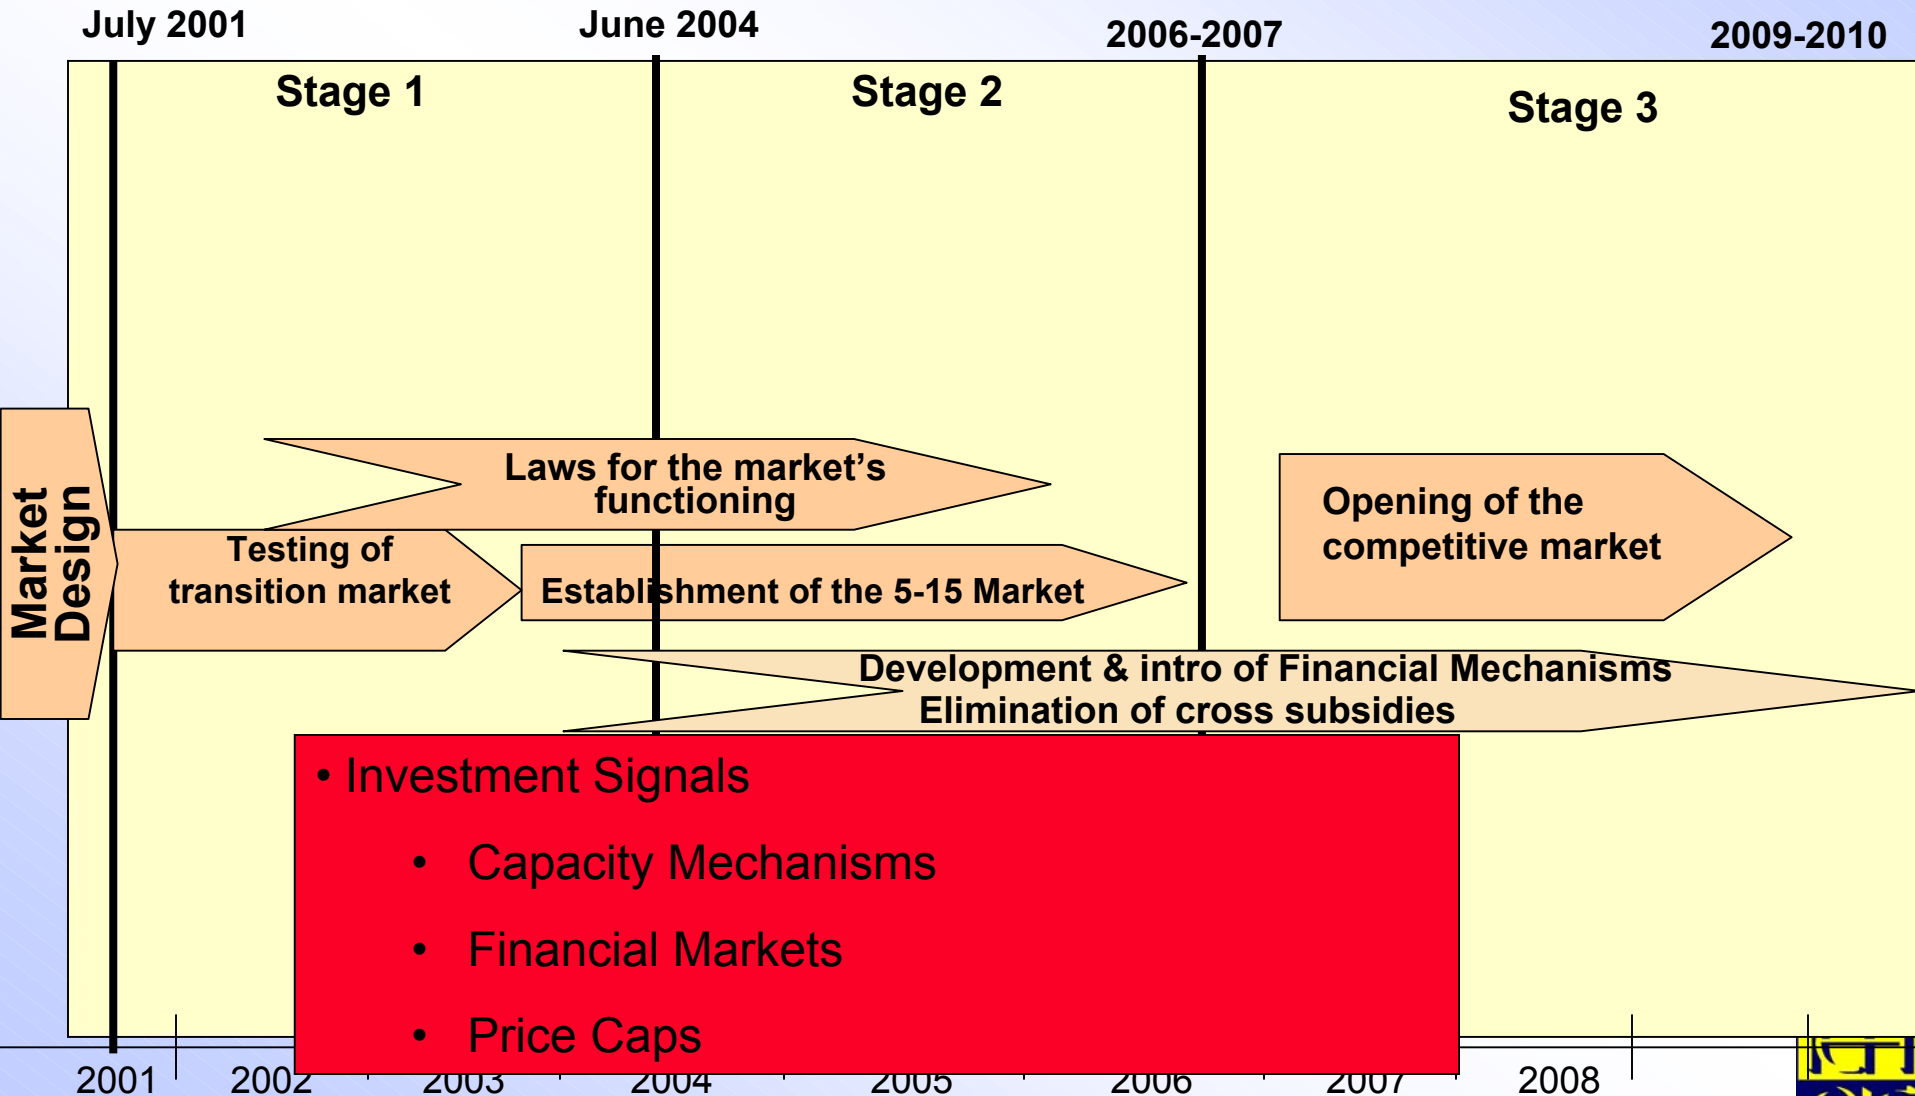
July 2001
June 2004
2006-2007
2009-2010

Stage 1
Stage 2
Stage 3

Market Design

Laws for the market's functioning

Testing of transition market

Establishment of the 5-15 Market

Opening of the competitive market

Development & intro of Financial Mechanisms
Elimination of cross subsidies

• Investment Signals
• Capacity Mechanisms
• Financial Markets
• Price Caps

2001
2002
2003
2004
2005
2006
2007
2008